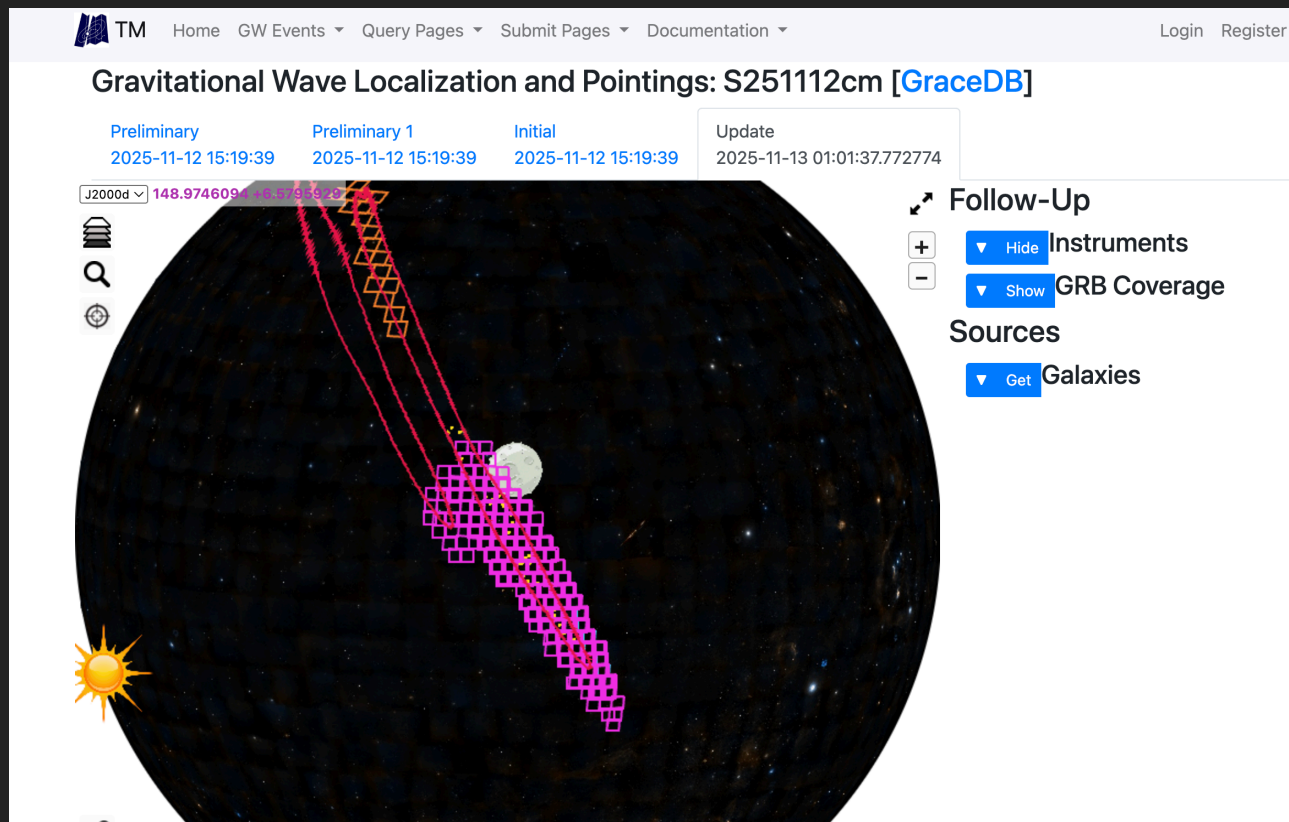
TM Home GW Events ▾ Query Pages ▾ Submit Pages ▾ Documentation ▾ Login Register

Gravitational Wave Localization and Pointings: S251112cm [GraceDB]

Preliminary
2025-11-12 15:19:39

Preliminary 1
2025-11-12 15:19:39

Initial
2025-11-12 15:19:39

Update
2025-11-13 01:01:37.772774

J2000d 148.9746094 +6.5795929

+
−

Follow-Up

▼ Hide Instruments

▼ Show GRB Coverage

Sources

▼ Get Galaxies